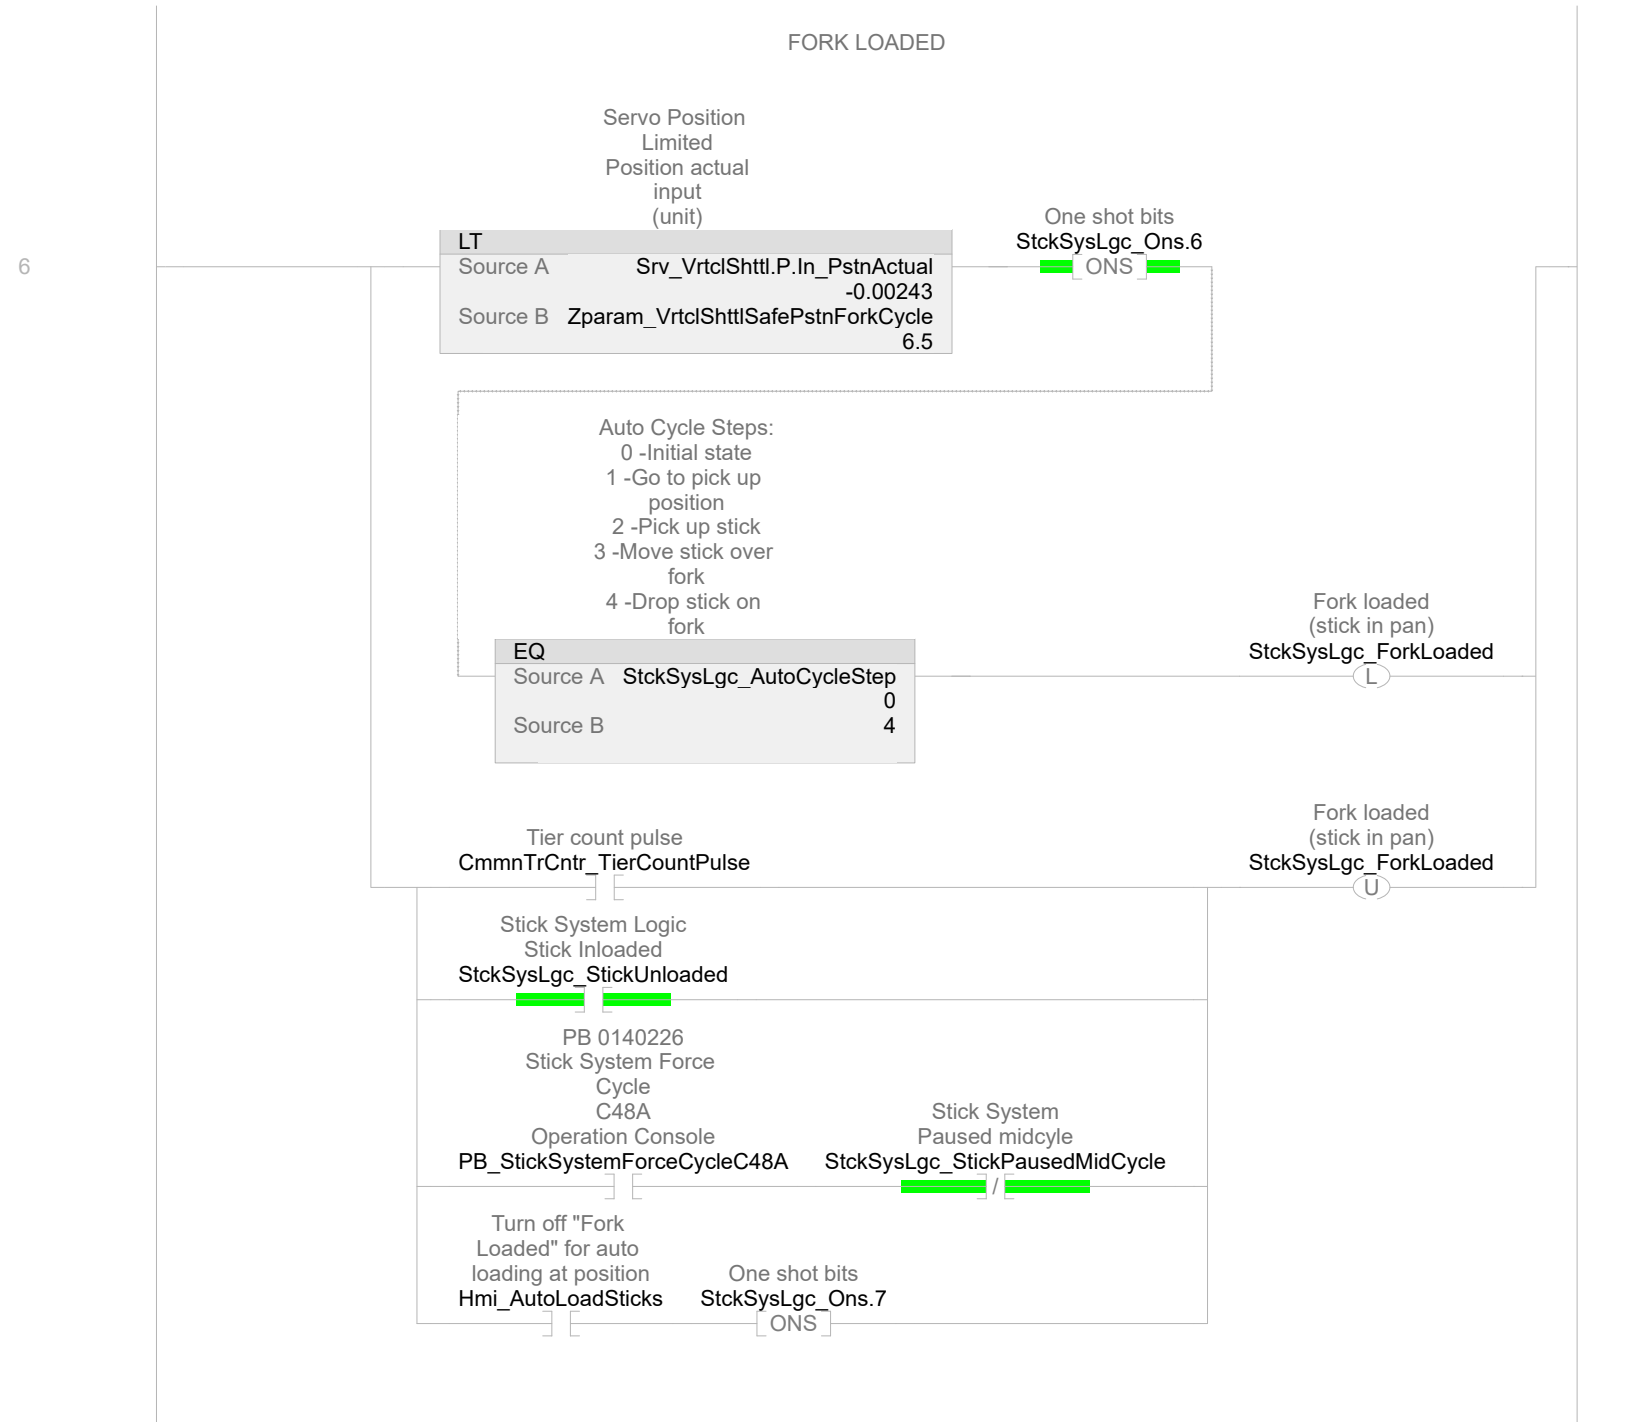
FORK LOADED

6

Servo Position Limited Position actual input (unit)

LT
Source A Srv_VrtclShttl.P.In_PstnActual
-0.00243
Source B Zparam_VrtclShttlSafePstnForkCycle
6.5

One shot bits
StckSysLgc_Ons.6
ONS

Auto Cycle Steps:
0 -Initial state
1 -Go to pick up position
2 -Pick up stick
3 -Move stick over fork
4 -Drop stick on fork

EQ
Source A StckSysLgc_AutoCycleStep
0
Source B 4

Fork loaded (stick in pan)
StckSysLgc_ForkLoaded
L

Tier count pulse
CmmnTrCntr_TierCountPulse

Fork loaded (stick in pan)
StckSysLgc_ForkLoaded
U

Stick System Logic Stick Inloaded
StckSysLgc_StickUnloaded

PB 0140226
Stick System Force Cycle
C48A
Operation Console
PB_StickSystemForceCycleC48A

Stick System Paused midcyle
StckSysLgc_StickPausedMidCycle
/

Turn off "Fork Loaded" for auto loading at position
Hmi_AutoLoadSticks

One shot bits
StckSysLgc_Ons.7
ONS